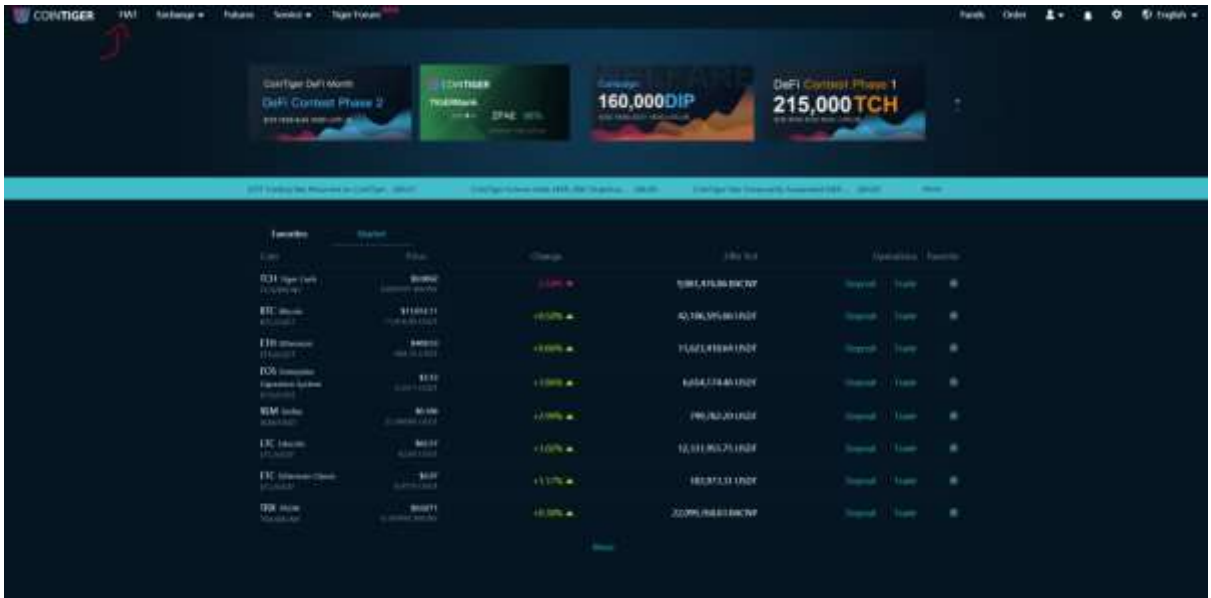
COINTIGER FIAT Exchange ▾ Futures Service ▾ Tiger Forum

Funds Order English ▾

CoinTiger DeFi Month
DeFi Contest Phase 2

COINTIGER
TIGERbank
ZPAE

Campaign
160,000DIP

DeFi Contest Phase 1
215,000TCH

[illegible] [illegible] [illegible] More

Favorites Market

| Coin | Price | Change | 24hr Vol | Operations | Favorite |
|---|---|---|---|---|---|
| TCH Tiger Cash TCH/BitCNY | $0.0002 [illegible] | -2.24% ▼ | 5,981,415,06 BitCNY | Deposit Trade | |
| BTC Bitcoin BTC/USDT | $11,053.11 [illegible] | +0.50% ▲ | 42,186,595.06 USDT | Deposit Trade | |
| ETH Ethereum ETH/USDT | $400.55 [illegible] | +0.66% ▲ | 11,623,418.69 USDT | Deposit Trade | |
| EOS Enterprise Operation System EOS/USDT | $3.13 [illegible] | +1.06% ▲ | 6,654,174.40 USDT | Deposit Trade | |
| BSM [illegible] BSM/USDT | $0.186 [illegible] | +2.99% ▲ | 790,762.20 USDT | Deposit Trade | |
| LTC Litecoin LTC/USDT | $62.57 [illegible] | +1.02% ▲ | 12,133,953.75 USDT | Deposit Trade | |
| ETC Ethereum Classic ETC/USDT | $6.57 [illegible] | +1.17% ▲ | 183,973.31 USDT | Deposit Trade | |
| TRX Tronix TRX/BitCNY | $0.0271 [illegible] | +0.30% ▲ | 22,095,768.63 BitCNY | Deposit Trade | |

More